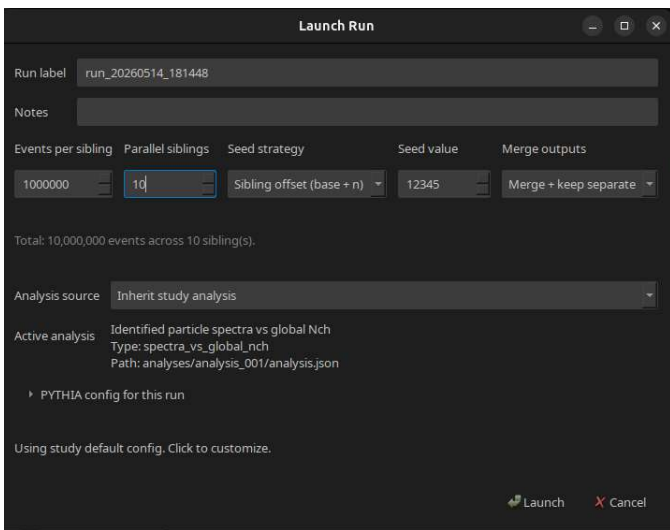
Launch Run

Run label run_20260514_181448

Notes

Events per sibling Parallel siblings Seed strategy Seed value Merge outputs

1000000 10 Sibling offset (base + n) 12345 Merge + keep separate

Total: 10,000,000 events across 10 sibling(s).

Analysis source Inherit study analysis

Active analysis Identified particle spectra vs global Nch
Type: spectra_vs_global_nch
Path: analyses/analysis_001/analysis.json

PYTHIA config for this run

Using study default config. Click to customize.

Launch X Cancel